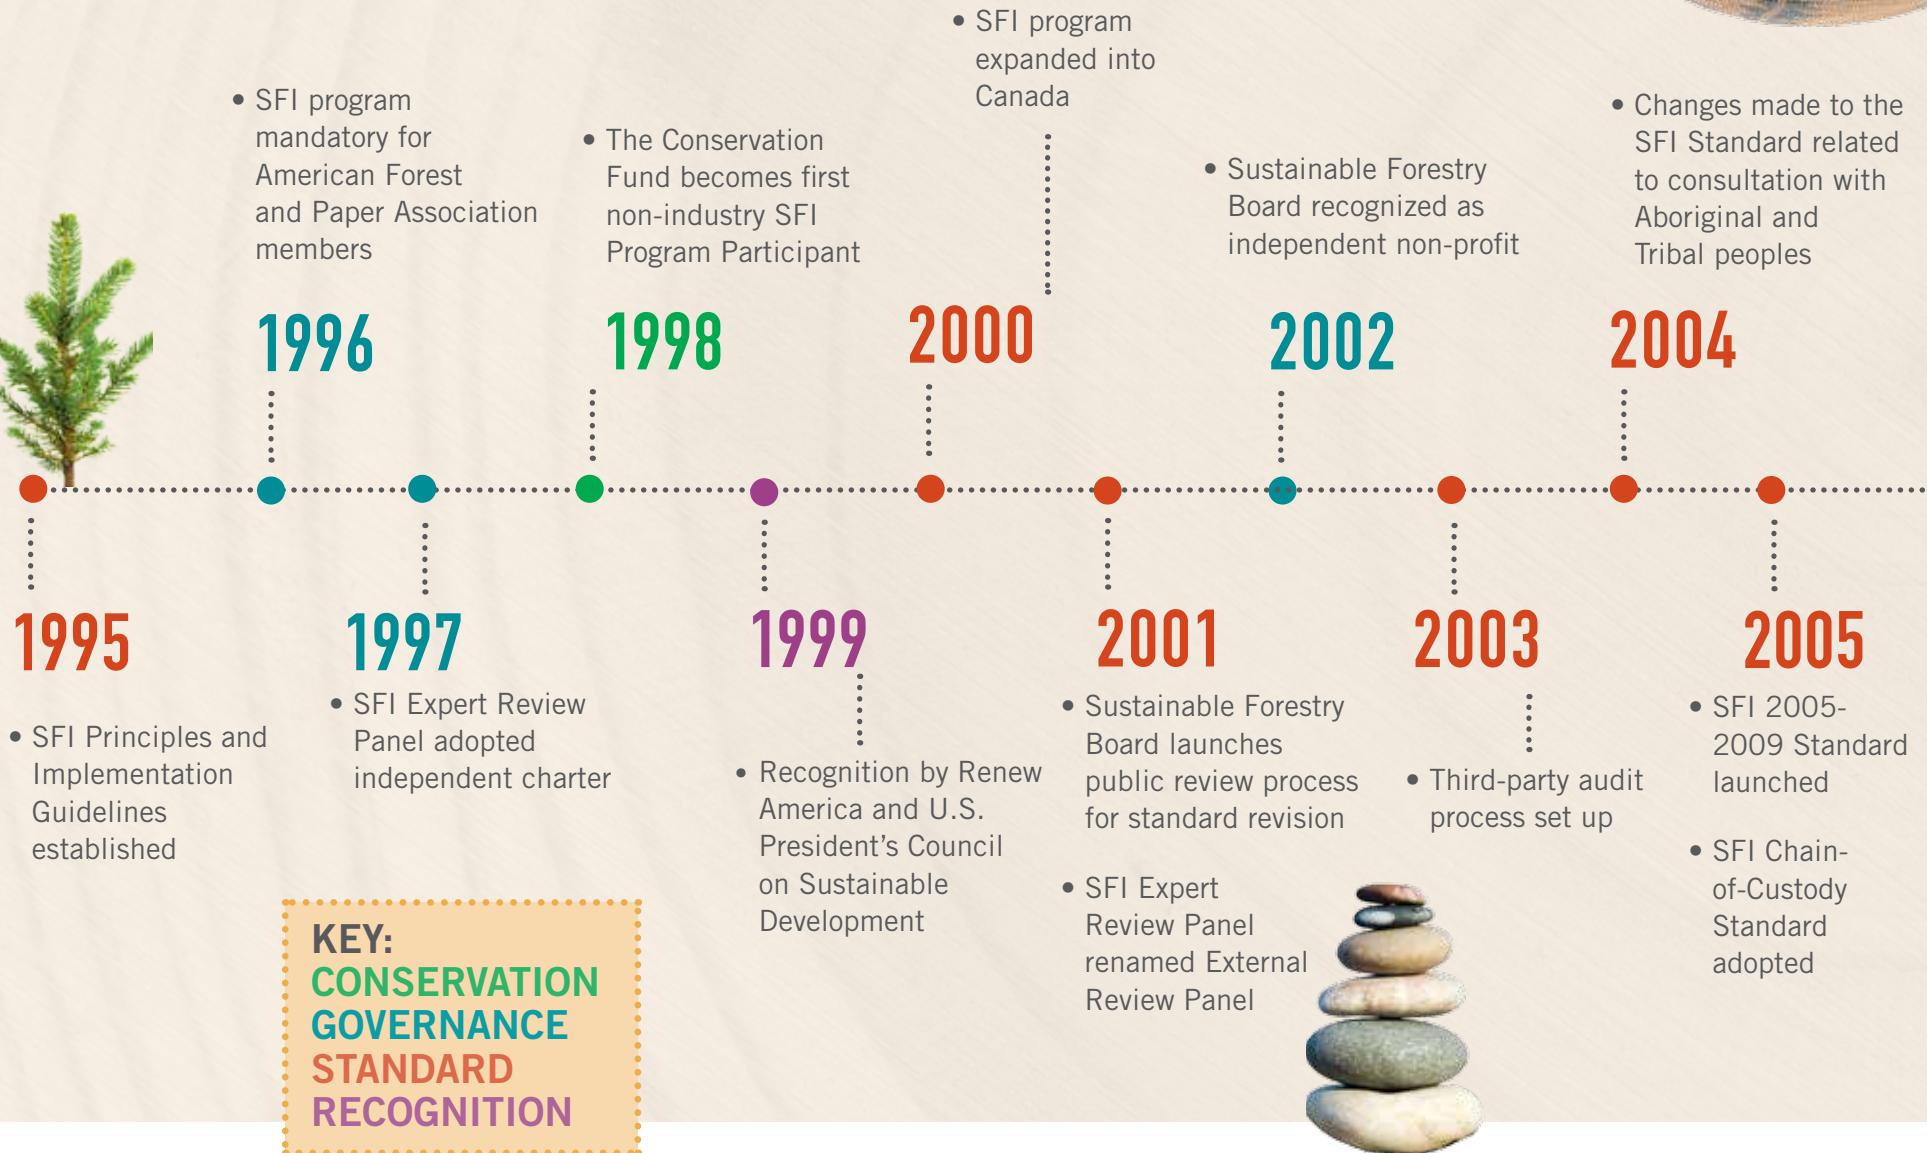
• SFI program mandatory for American Forest and Paper Association members

1996

• The Conservation Fund becomes first non-industry SFI Program Participant

1998

• SFI program expanded into Canada

2000

• Sustainable Forestry Board recognized as independent non-profit

2002

• Changes made to the SFI Standard related to consultation with Aboriginal and Tribal peoples

2004

1995

• SFI Principles and Implementation Guidelines established

1997

• SFI Expert Review Panel adopted independent charter

1999

• Recognition by Renew America and U.S. President's Council on Sustainable Development

2001

• Sustainable Forestry Board launches public review process for standard revision

• SFI Expert Review Panel renamed External Review Panel

2003

• Third-party audit process set up

2005

• SFI 2005-2009 Standard launched

• SFI Chain-of-Custody Standard adopted

KEY:
CONSERVATION
GOVERNANCE
STANDARD
RECOGNITION